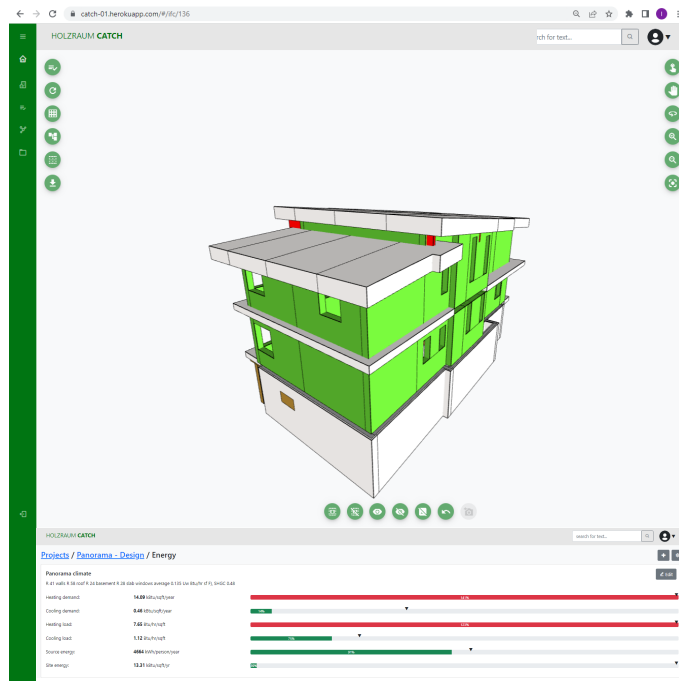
catch-01.herokuapp.com/#/ifc/136

HOLZRAUM CATCH

rch for text...

HOLZRAUM CATCH

search for text...

Projects / Panorama - Design / Energy

Panorama climate

R 41 walls R 58 roof R 20 basement R 28 slab windows average 0.135 U ft²·h°F W/ft SHGC 0.44

Edit

| | | |
|---|---|---|
| Heating demand: | 14.09 kBtu/sqft/year | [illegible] |
| Cooling demand: | 0.46 kBtu/sqft/year | 18% |
| Heating load: | 7.65 Btu/hr/sqft | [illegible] |
| Cooling load: | 1.12 Btu/hr/sqft | 75% |
| Source energy: | 4984 kWh/person/year | 91% |
| Site energy: | 13.21 kBtu/sqft/yr | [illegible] |